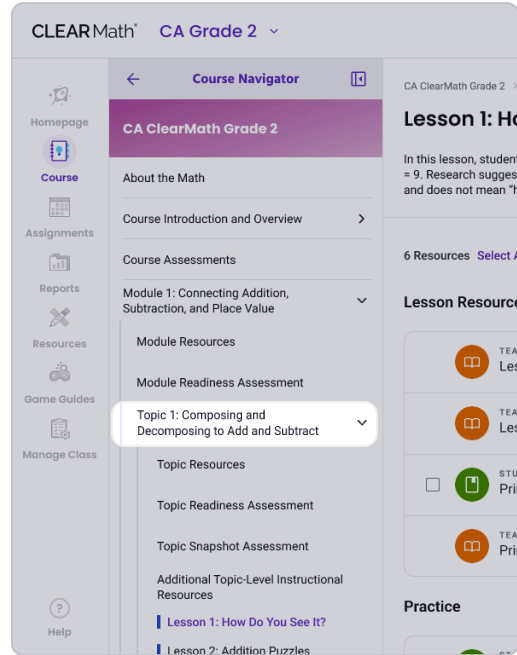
CLEARMath® CA Grade 2

Homepage
Course
Assignments
Reports
Resources
Game Guides
Manage Class
Help

Course Navigator

CA ClearMath Grade 2

About the Math

Course Introduction and Overview

Course Assessments

Module 1: Connecting Addition, Subtraction, and Place Value

Module Resources

Module Readiness Assessment

Topic 1: Composing and Decomposing to Add and Subtract

Topic Resources

Topic Readiness Assessment

Topic Snapshot Assessment

Additional Topic-Level Instructional Resources

Lesson 1: How Do You See It?

Lesson 2: Addition Puzzles

CA ClearMath Grade 2 >

Lesson 1: Ho

In this lesson, student
= 9. Research sugges
and does not mean "h

6 Resources Select A

Lesson Resource

TEA
Les

TEA
Les

STU
Pri

TEA
Pri

Practice